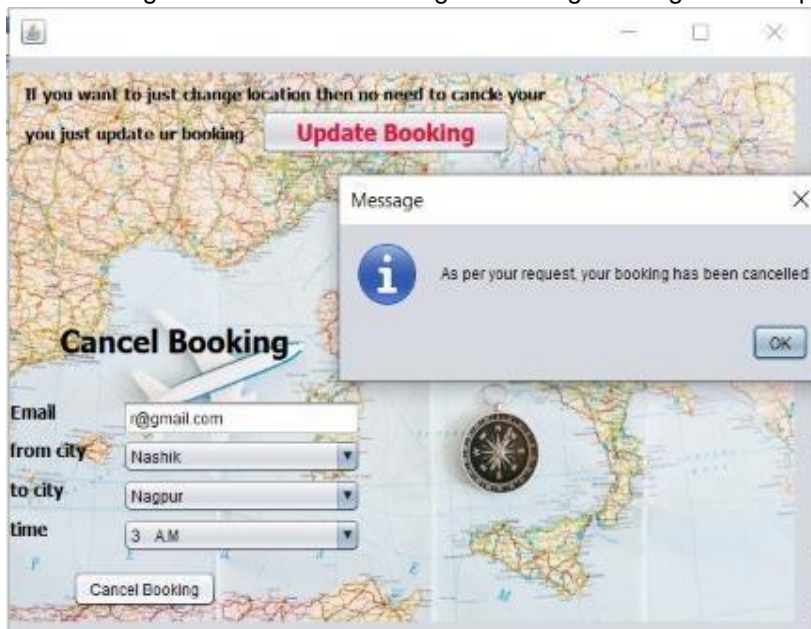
If you want to just change location then no need to cancle your

you just update ur booking

Update Booking

Message

As per your request, your booking has been cancelled

OK

Cancel Booking

Email
r@gmail.com

from city
Nashik

to city
Nagpur

time
3 A.M

Cancel Booking